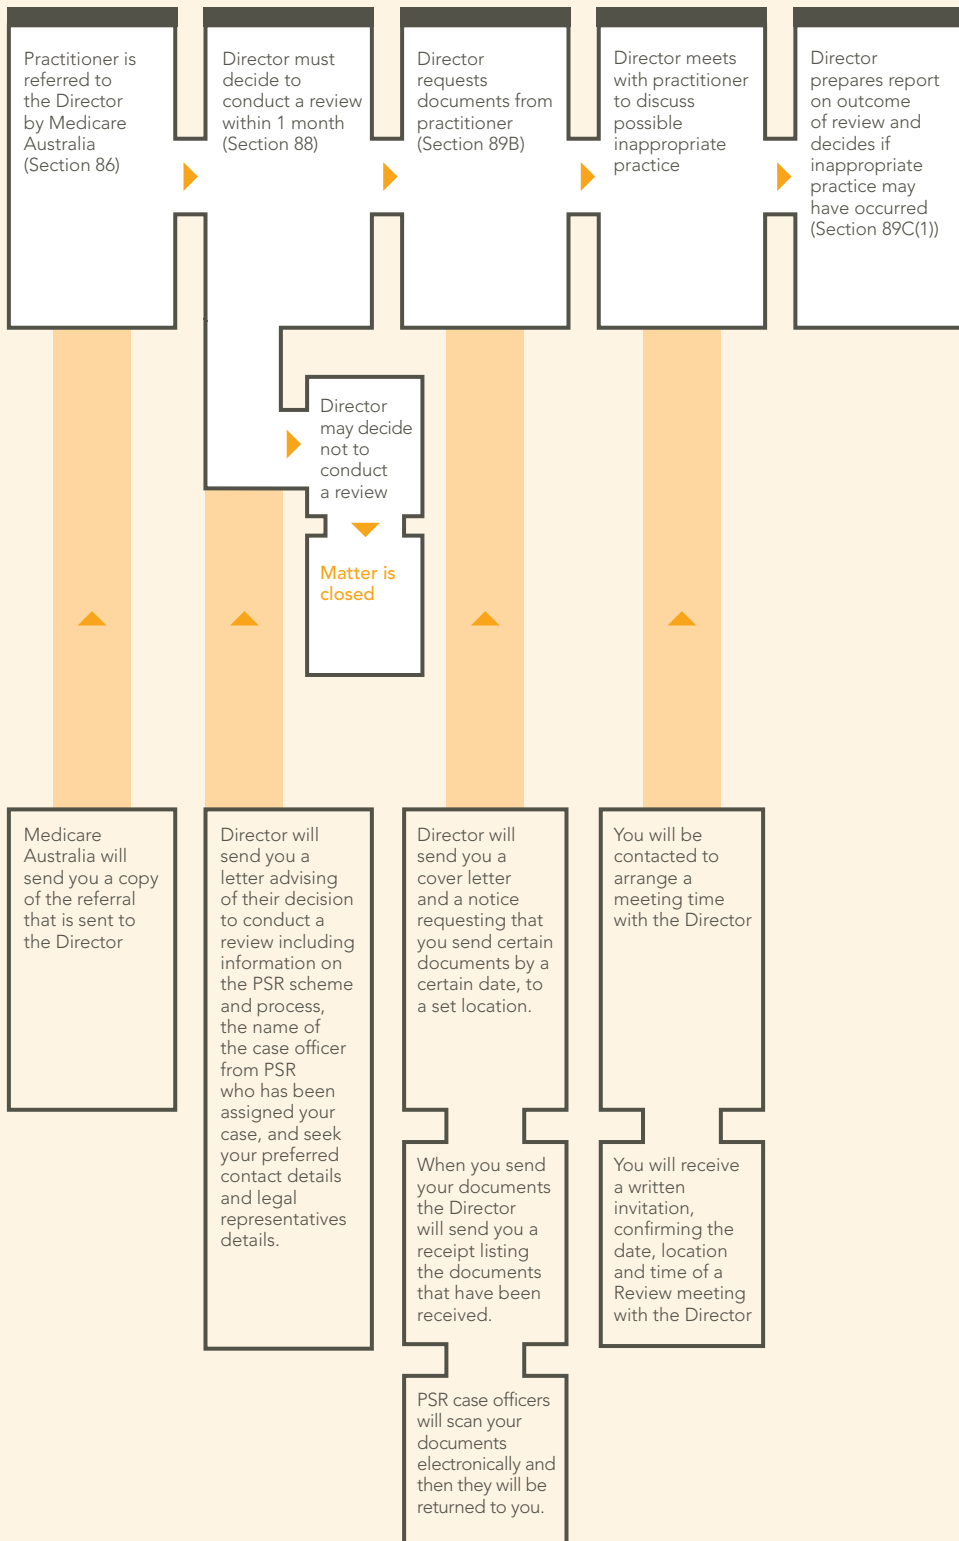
Practitioner is referred to the Director by Medicare Australia (Section 86)

Director must decide to conduct a review within 1 month (Section 88)

Director requests documents from practitioner (Section 89B)

Director meets with practitioner to discuss possible inappropriate practice

Director prepares report on outcome of review and decides if inappropriate practice may have occurred (Section 89C(1))

Director may decide not to conduct a review

Matter is closed

Medicare Australia will send you a copy of the referral that is sent to the Director

Director will send you a letter advising of their decision to conduct a review including information on the PSR scheme and process, the name of the case officer from PSR who has been assigned your case, and seek your preferred contact details and legal representatives details.

Director will send you a cover letter and a notice requesting that you send certain documents by a certain date, to a set location.

When you send your documents the Director will send you a receipt listing the documents that have been received.

PSR case officers will scan your documents electronically and then they will be returned to you.

You will be contacted to arrange a meeting time with the Director

You will receive a written invitation, confirming the date, location and time of a Review meeting with the Director